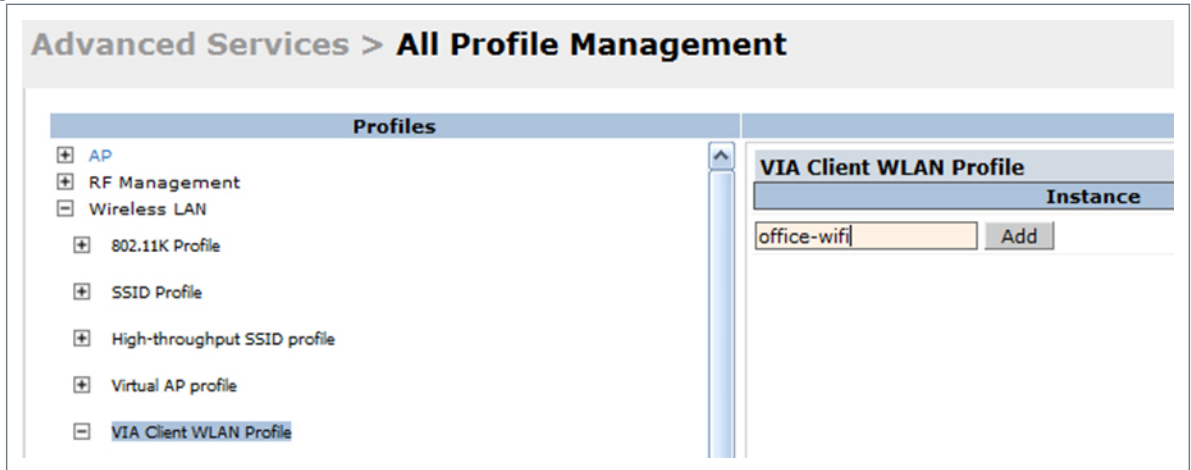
Advanced Services > All Profile Management

Profiles

AP
RF Management
Wireless LAN
802.11K Profile
SSID Profile
High-throughput SSID profile
Virtual AP profile
VIA Client WLAN Profile

VIA Client WLAN Profile

Instance

office-wifi

Add